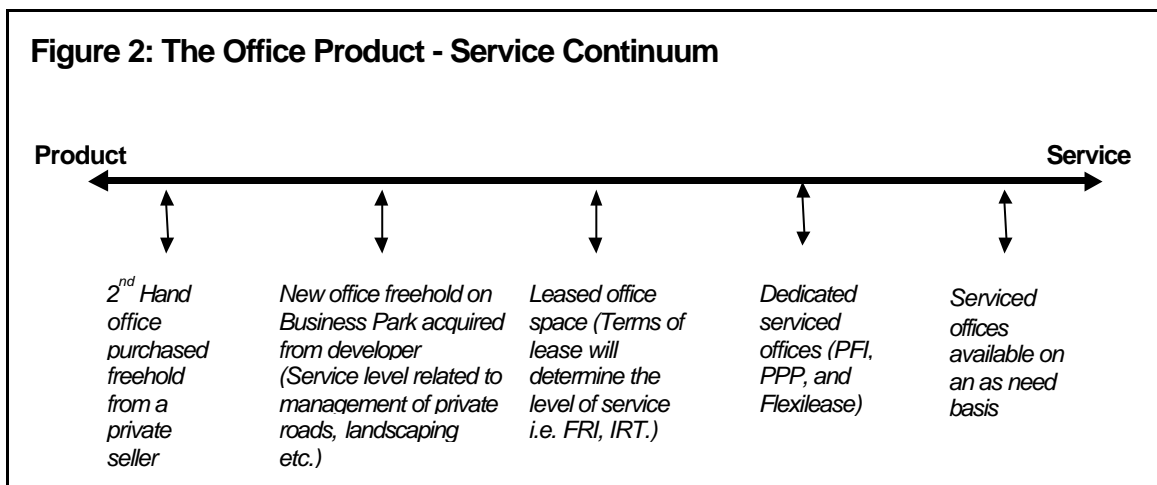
**Figure 2: The Office Product - Service Continuum**

**Product** **Service**

$2^{nd}$ Hand office purchased freehold from a private seller

New office freehold on Business Park acquired from developer (Service level related to management of private roads, landscaping etc.)

Leased office space (Terms of lease will determine the level of service i.e. FRI, IRT.)

Dedicated serviced offices (PFI, PPP, and Flexilease)

Serviced offices available on an as need basis